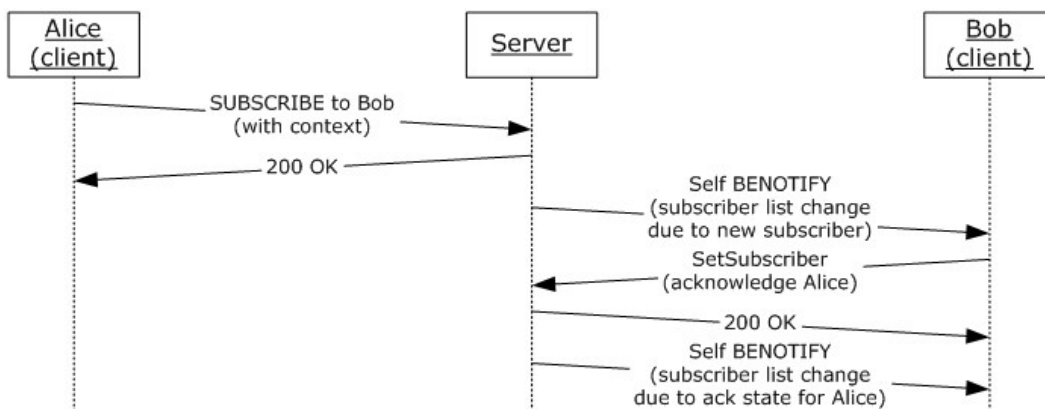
Alice (client)

Server

Bob (client)

SUBSCRIBE to Bob (with context)

200 OK

Self BENOTIFY (subscriber list change due to new subscriber)

SetSubscriber (acknowledge Alice)

200 OK

Self BENOTIFY (subscriber list change due to ack state for Alice)